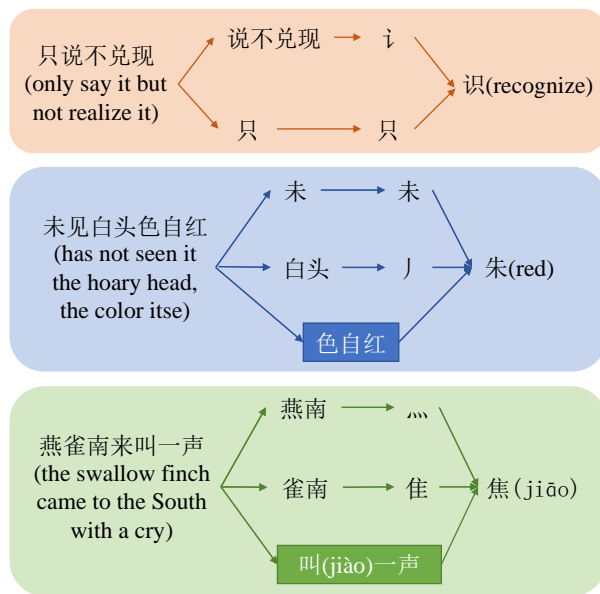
只说不兑现 (only say it but not realize it)

说不兑现 讠

只 只

识(recognize)

未见白头色自红 (has not seen it the hoary head, the color itse)

未 未

白头 丿

色自红

朱(red)

燕雀南来叫一声 (the swallow finch came to the South with a cry)

燕南 灬

雀南 隹

叫(jiào)一声

焦(jiāo)